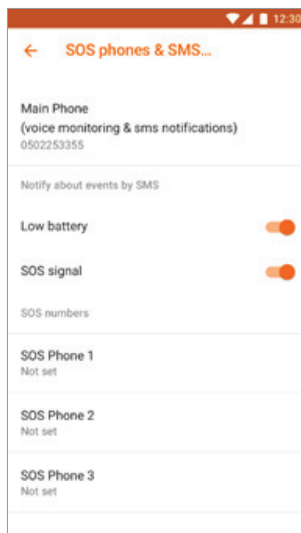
12:30

SOS phones & SMS...

Main Phone
(voice monitoring & sms notifications)
0502253355

Notify about events by SMS

Low battery

SOS signal

SOS numbers

SOS Phone 1
Not set

SOS Phone 2
Not set

SOS Phone 3
Not set